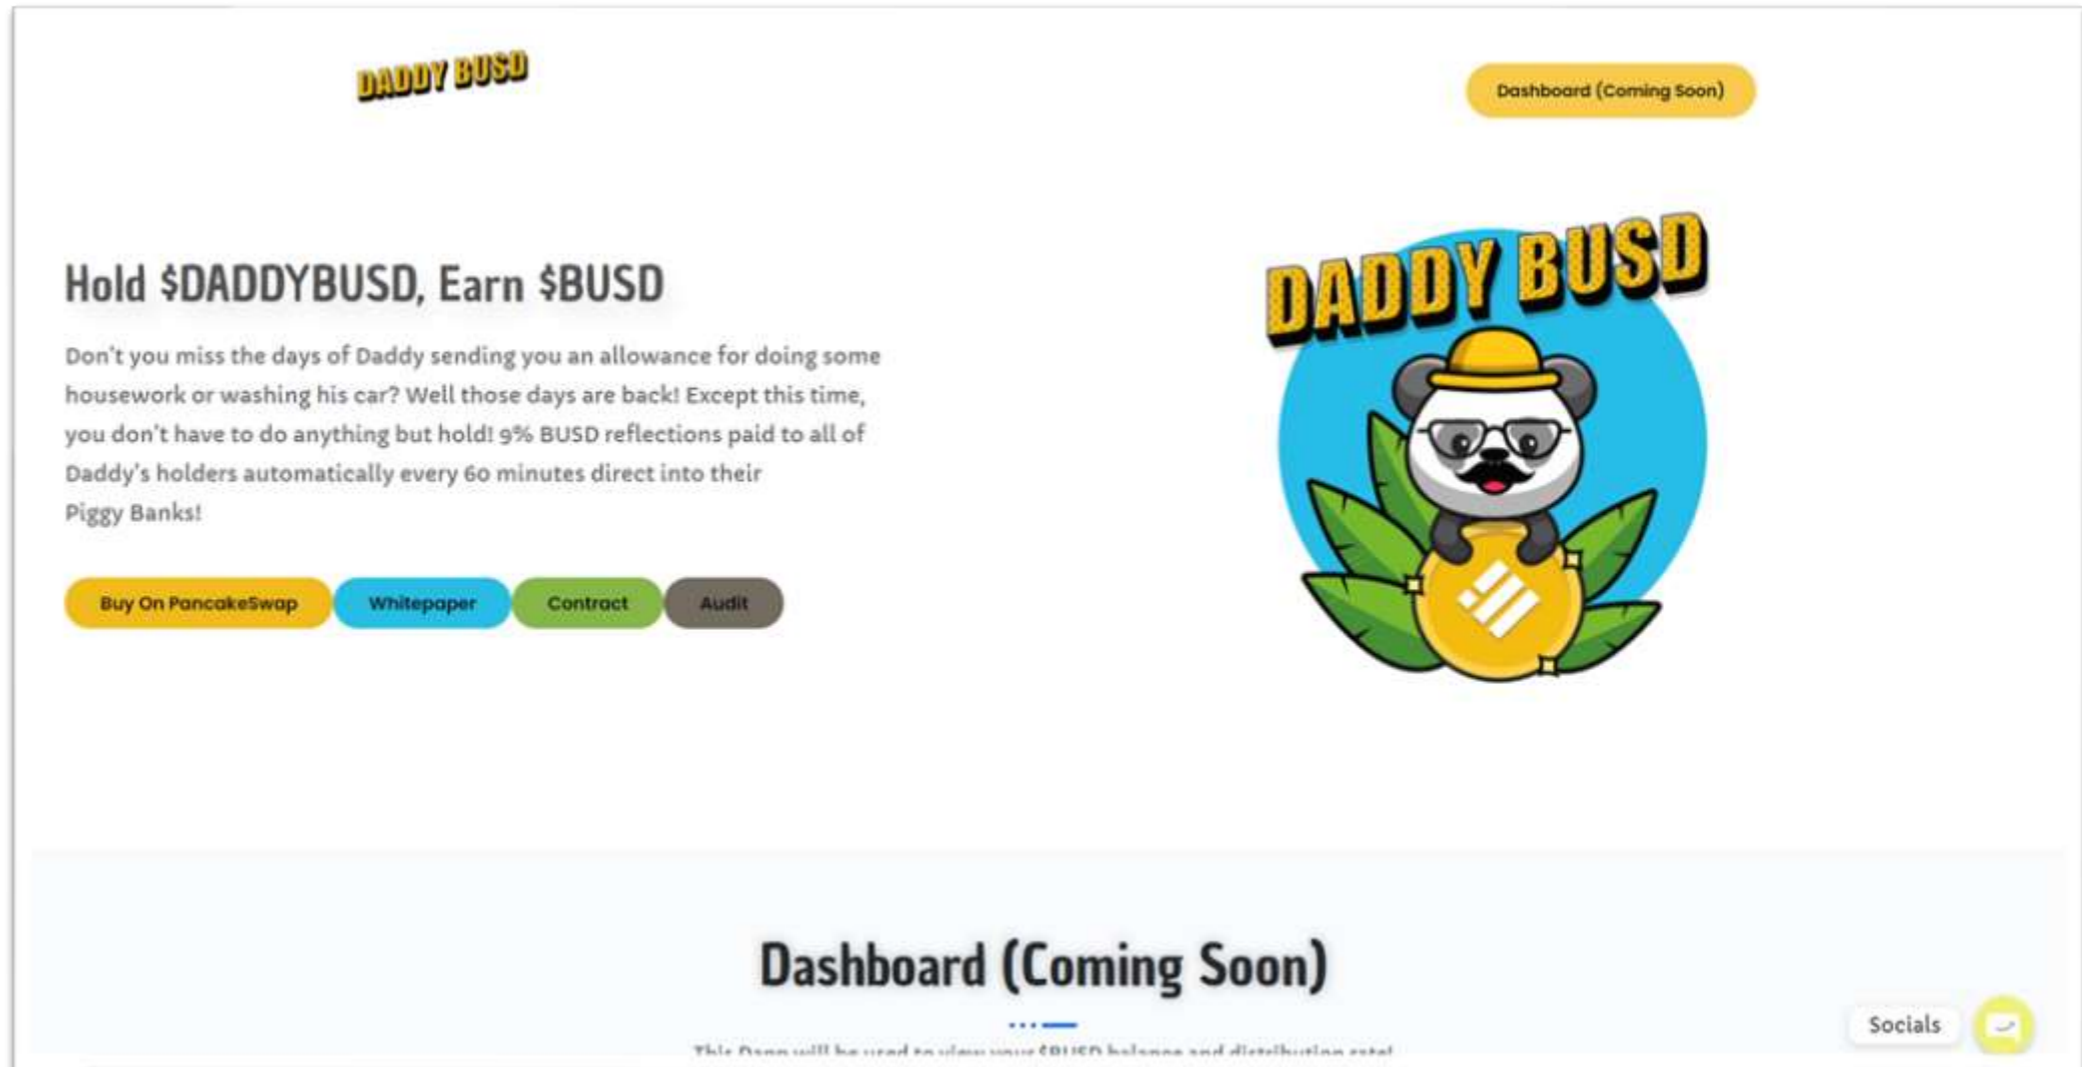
DADDY BUSD

Dashboard (Coming Soon)

Hold $DADDYBUSD, Earn $BUSD

Don't you miss the days of Daddy sending you an allowance for doing some housework or washing his car? Well those days are back! Except this time, you don't have to do anything but hold! 9% BUSD reflections paid to all of Daddy's holders automatically every 60 minutes direct into their Piggy Banks!

Buy On PancakeSwap Whitepaper Contract Audit

DADDY BUSD

Dashboard (Coming Soon)

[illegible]

Socials